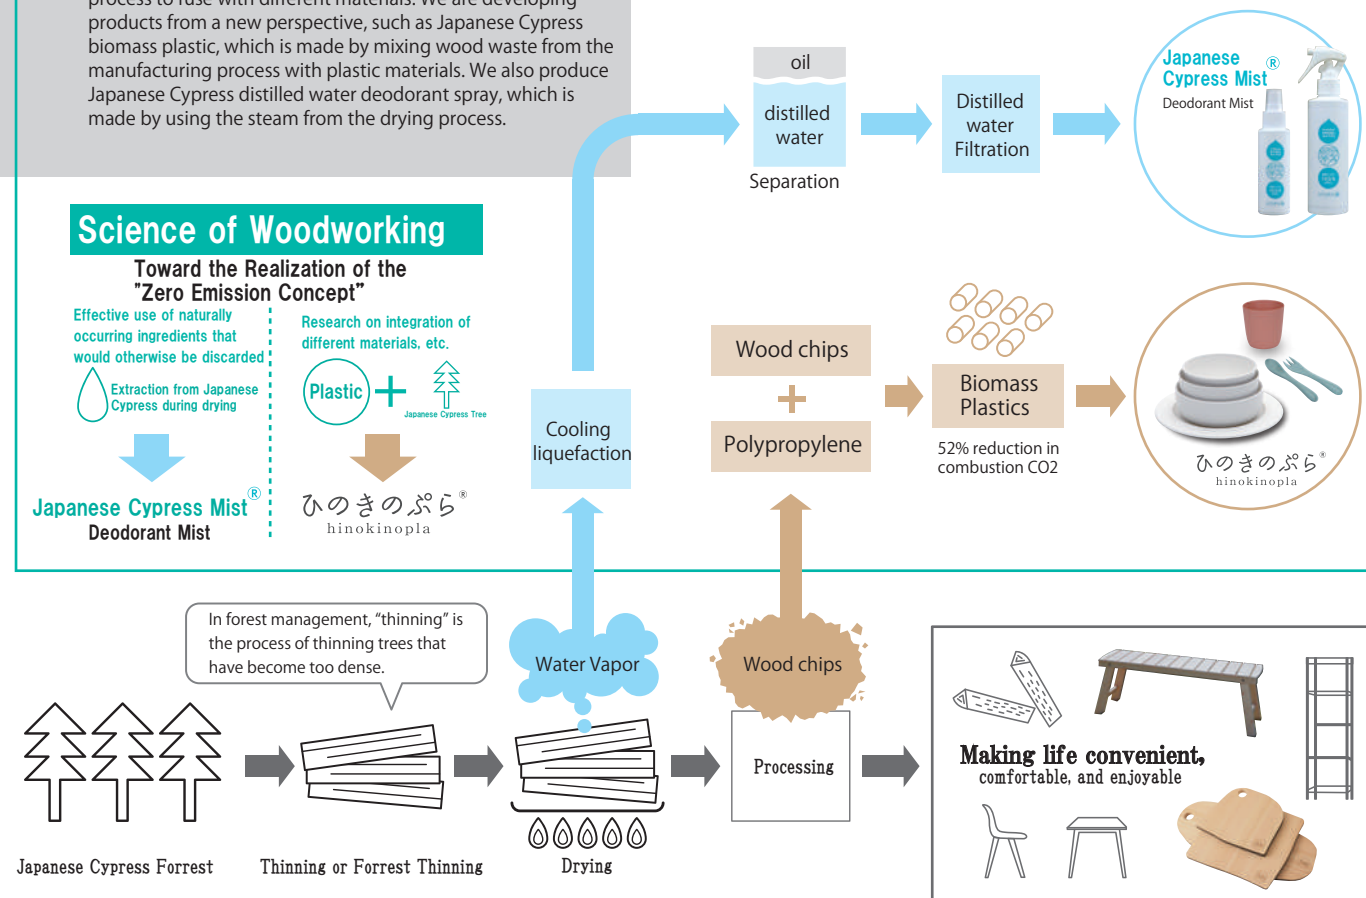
process to fuse with different materials. We are developing products from a new perspective, such as Japanese Cypress biomass plastic, which is made by mixing wood waste from the manufacturing process with plastic materials. We also produce Japanese Cypress distilled water deodorant spray, which is made by using the steam from the drying process.

oil

distilled water

Separation

Distilled water Filtration

Japanese Cypress Mist®
Deodorant Mist

Science of Woodworking

Toward the Realization of the "Zero Emission Concept"

Effective use of naturally occurring ingredients that would otherwise be discarded

Extraction from Japanese Cypress during drying

Japanese Cypress Mist®
Deodorant Mist

Research on integration of different materials, etc.

Plastic

Japanese Cypress Tree

ひのきのぷら®
hinokinopla

Cooling liquefaction

Wood chips

Polypropylene

Biomass Plastics

52% reduction in combustion CO2

ひのきのぷら®
hinokinopla

In forest management, "thinning" is the process of thinning trees that have become too dense.

Water Vapor

Wood chips

Processing

Making life convenient, comfortable, and enjoyable

Japanese Cypress Forrest

Thinning or Forrest Thinning

Drying